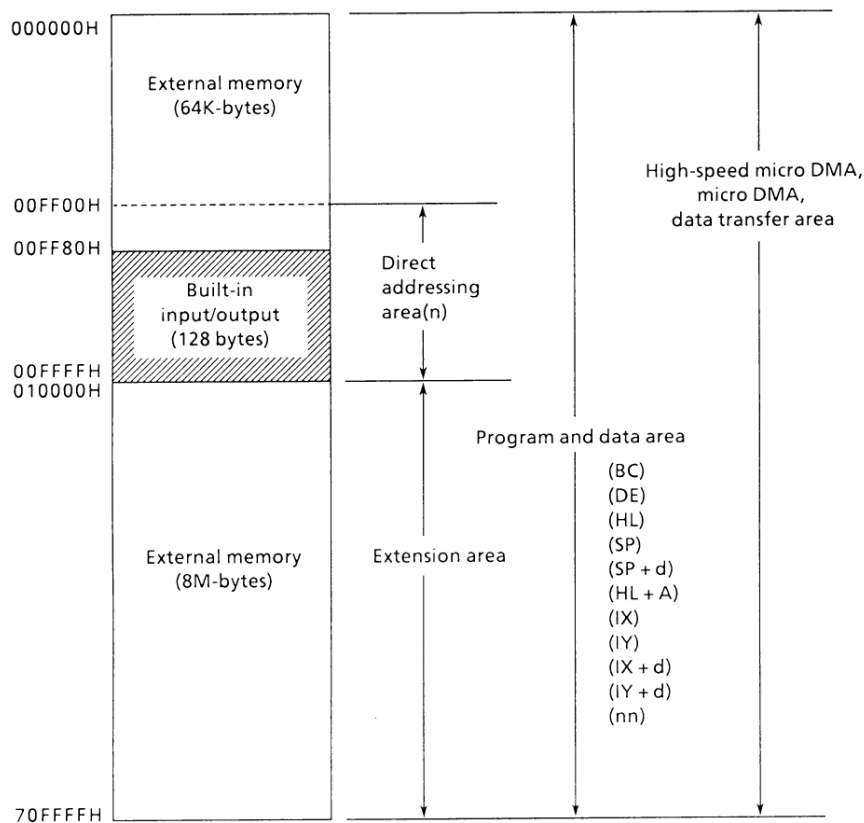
000000H
External memory (64K-bytes)
High-speed micro DMA, micro DMA, data transfer area
00FF00H
00FF80H
Built-in input/output (128 bytes)
Direct addressing area(n)
00FFFFH
010000H
Program and data area
(BC)
(DE)
(HL)
(SP)
(SP + d)
(HL + A)
(IX)
(IY)
(IX + d)
(IY + d)
(nn)
External memory (8M-bytes)
Extension area
70FFFFH